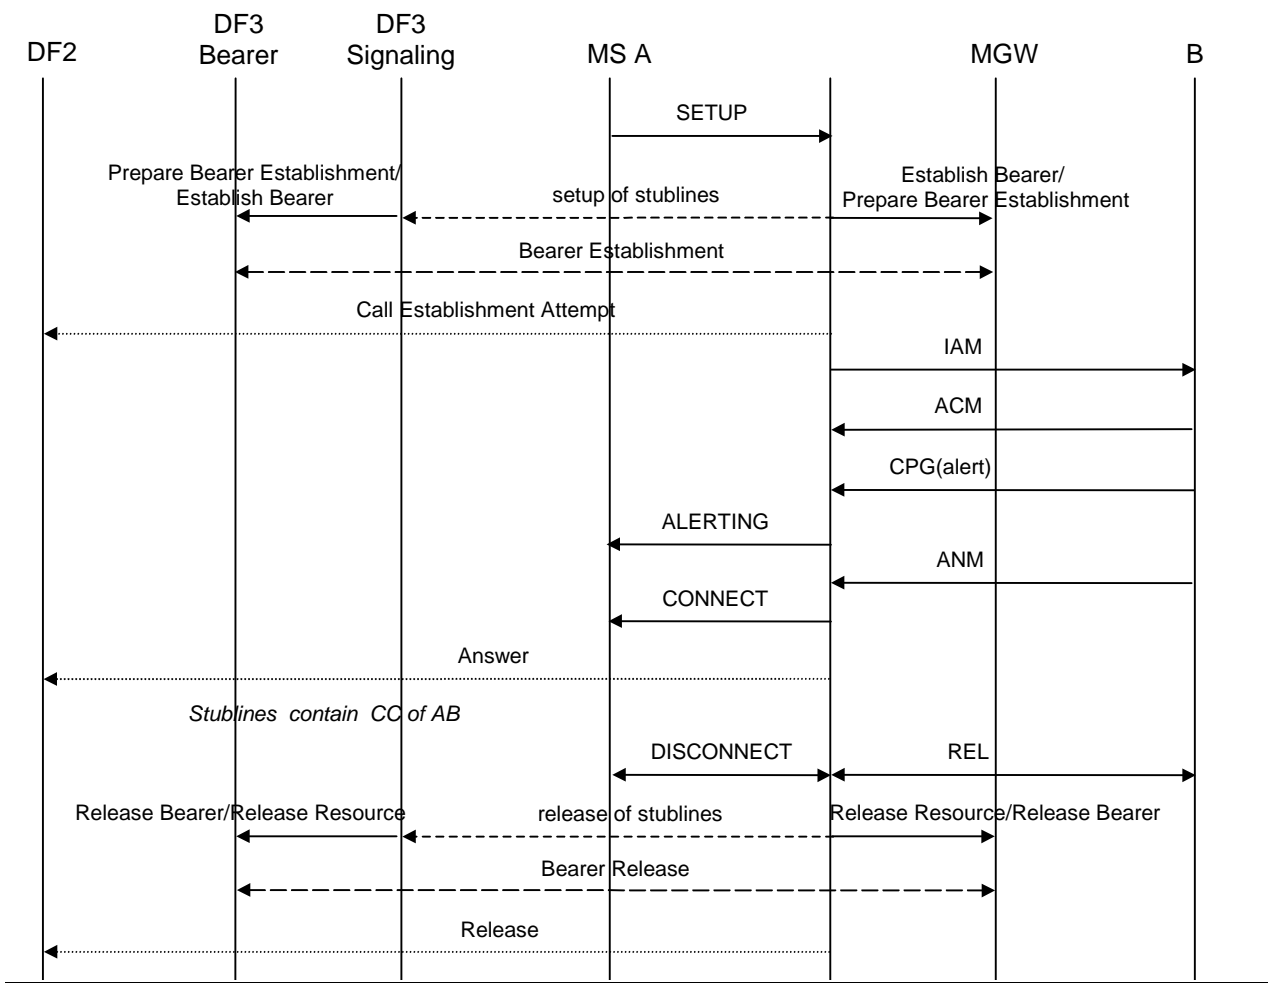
DF2

DF3 Bearer

DF3 Signaling

MS A

MGW

B

SETUP

Prepare Bearer Establishment/ Establish Bearer

setup of stublines

Establish Bearer/ Prepare Bearer Establishment

Bearer Establishment

Call Establishment Attempt

IAM

ACM

CPG(alert)

ALERTING

ANM

CONNECT

Answer

*Stublines contain CC of AB*

DISCONNECT

REL

Release Bearer/Release Resource

release of stublines

Release Resource/Release Bearer

Bearer Release

Release